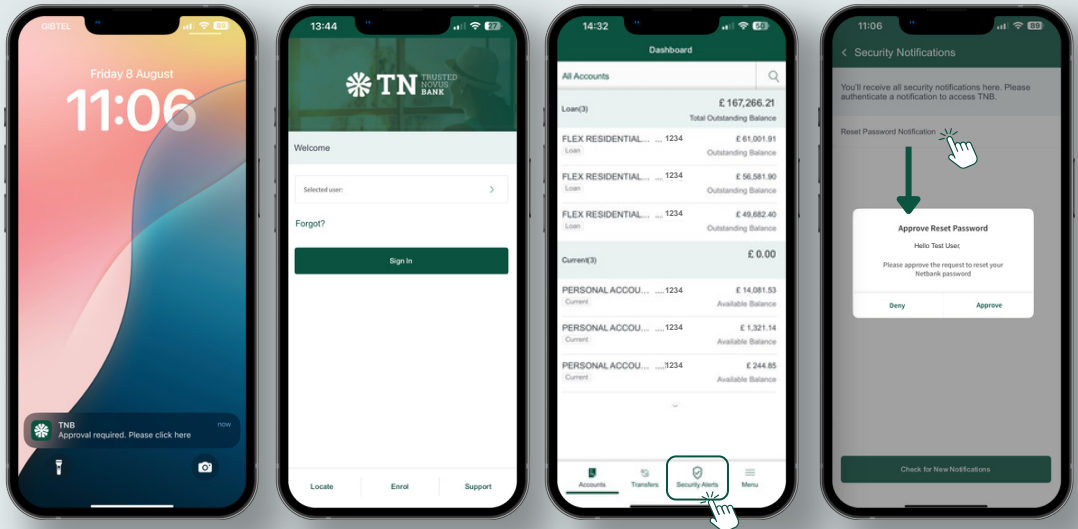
GIBTEL 88

Friday 8 August

11:06

TNB
Approval required. Please click here
now

13:44 27

TN TRUSTED NOVUS BANK

Welcome

Selected user:

Forgot?

Sign In

Locate
Enrol
Support

14:32 56

Dashboard

All Accounts

Loan(3)
£ 167,266.21
Total Outstanding Balance

FLEX RESIDENTIAL... ....1234
Loan
£ 61,001.91
Outstanding Balance

FLEX RESIDENTIAL... ....1234
Loan
£ 56,581.90
Outstanding Balance

FLEX RESIDENTIAL... ....1234
Loan
£ 49,682.40
Outstanding Balance

Current(3)
£ 0.00

PERSONAL ACCOU... ....1234
Current
£ 14,081.53
Available Balance

PERSONAL ACCOU... ....1234
Current
£ 1,321.14
Available Balance

PERSONAL ACCOU... ....1234
Current
£ 244.85
Available Balance

Accounts
Transfers
Security Alerts
Menu

11:06 89

Security Notifications

You'll receive all security notifications here. Please authenticate a notification to access TNB.

Reset Password Notification

Approve Reset Password

Hello Test User,

Please approve the request to reset your Netbank password

Deny
Approve

Check for New Notifications